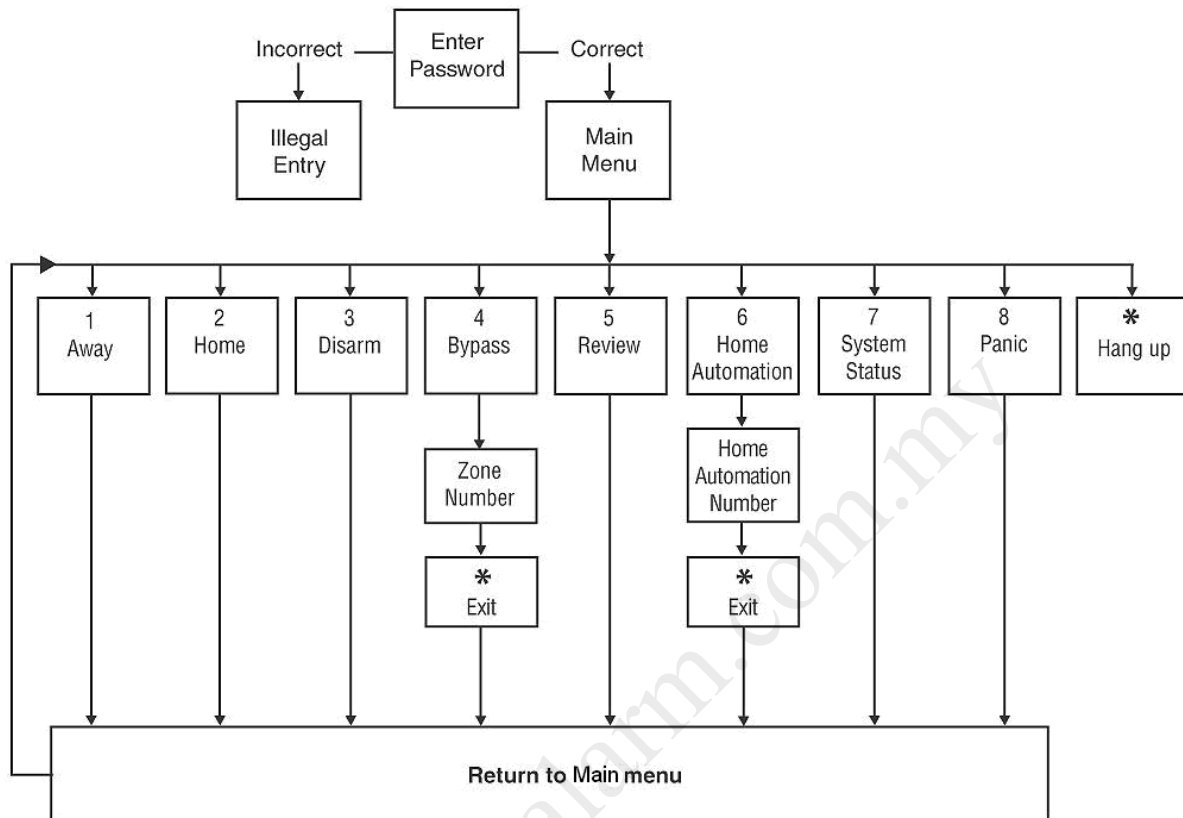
Incorrect

Enter Password

Correct

Illegal Entry

Main Menu

1 Away

2 Home

3 Disarm

4 Bypass

5 Review

6 Home Automation

7 System Status

8 Panic

* Hang up

Zone Number

* Exit

Home Automation Number

* Exit

Return to Main menu

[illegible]alarm.com.my